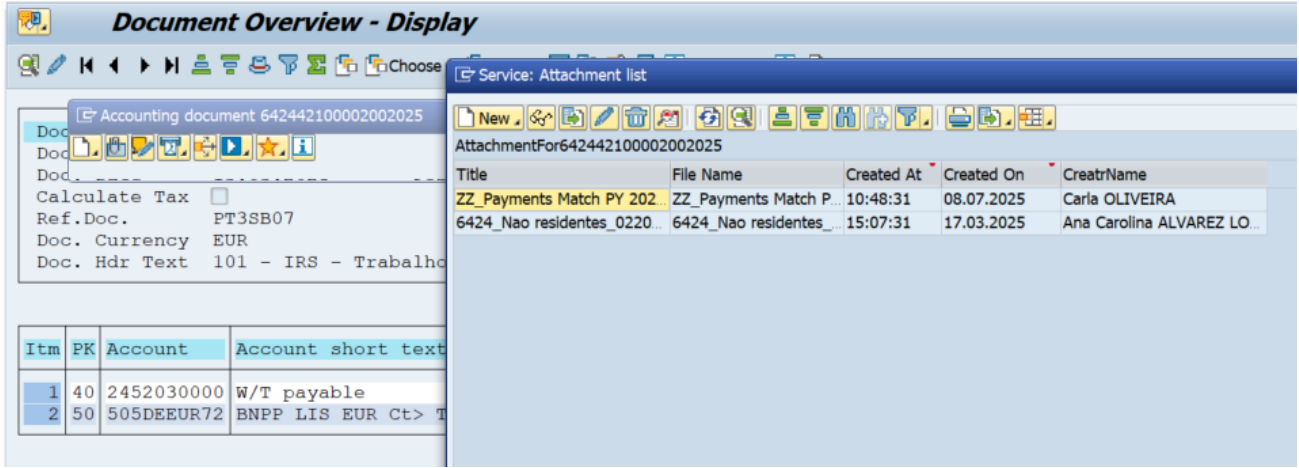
Document Overview - Display

Choose

Accounting document 642442100002002025

Doc
Doc
Doc
Calculate Tax
Ref.Doc. PT3SB07
Doc. Currency EUR
Doc. Hdr Text 101 - IRS - Trabalho

| Itm | PK | Account | Account short text |
|---|---|---|---|
| 1 | 40 | 2452030000 | W/T payable |
| 2 | 50 | 505DEEUR72 | BNPP LIS EUR Ct> T |

Service: Attachment list

New

AttachmentFor642442100002002025

| Title | File Name | Created At | Created On | CreatrName |
|---|---|---|---|---|
| ZZ_Payments Match PY 202... | ZZ_Payments Match P... | 10:48:31 | 08.07.2025 | Carla OLIVEIRA |
| 6424_Nao residentes_0220... | 6424_Nao residentes_... | 15:07:31 | 17.03.2025 | Ana Carolina ALVAREZ LO... |